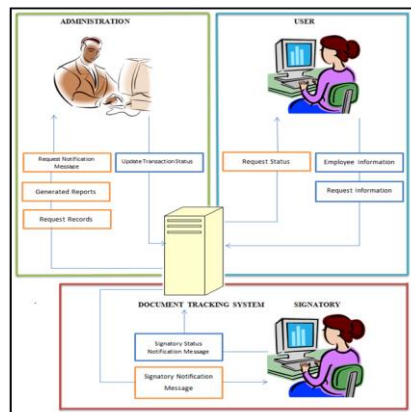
ADMINISTRATION

USER

Request Notification Message

Update Transaction Status

Generated Reports

Request Records

Request Status

Employee Information

Request Information

DOCUMENT TRACKING SYSTEM

SIGNATORY

Signatory Status Notification Message

Signatory Notification Message